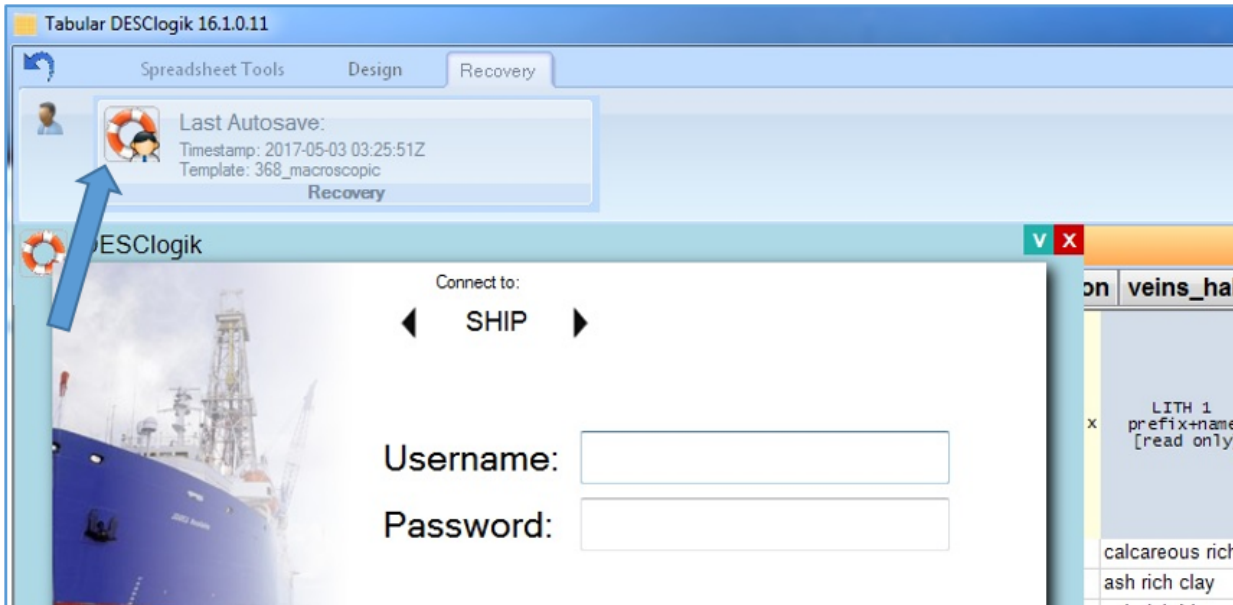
Tabular DESClogik 16.1.0.11

Spreadsheet Tools Design Recovery

Last Autosave:
Timestamp: 2017-05-03 03:25:51Z
Template: 368_macroscopic
Recovery

DESClogik

V X

Connect to:

SHIP

Username:

Password:

on veins_ha

x

LITH 1
prefix+name
[read only

calcareous rich

ash rich clay